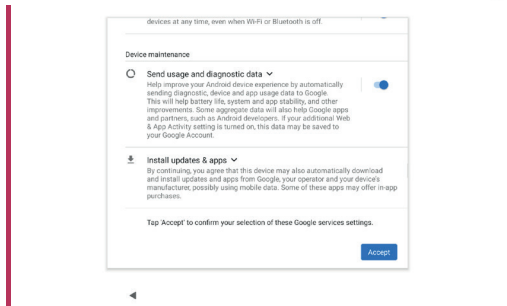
devices at any time, even when Wi-Fi or Bluetooth is off.

Device maintenance

Send usage and diagnostic data

Help improve your Android device experience by automatically sending diagnostic, device and app usage data to Google. This will help battery life, system and app stability, and other improvements. Some aggregate data will also help Google apps and partners, such as Android developers. If your additional Web & App Activity setting is turned on, this data may be saved to your Google Account.

Install updates & apps

By continuing, you agree that this device may also automatically download and install updates and apps from Google, your operator and your device's manufacturer, possibly using mobile data. Some of these apps may offer in-app purchases.

Tap 'Accept' to confirm your selection of these Google services settings.

Accept